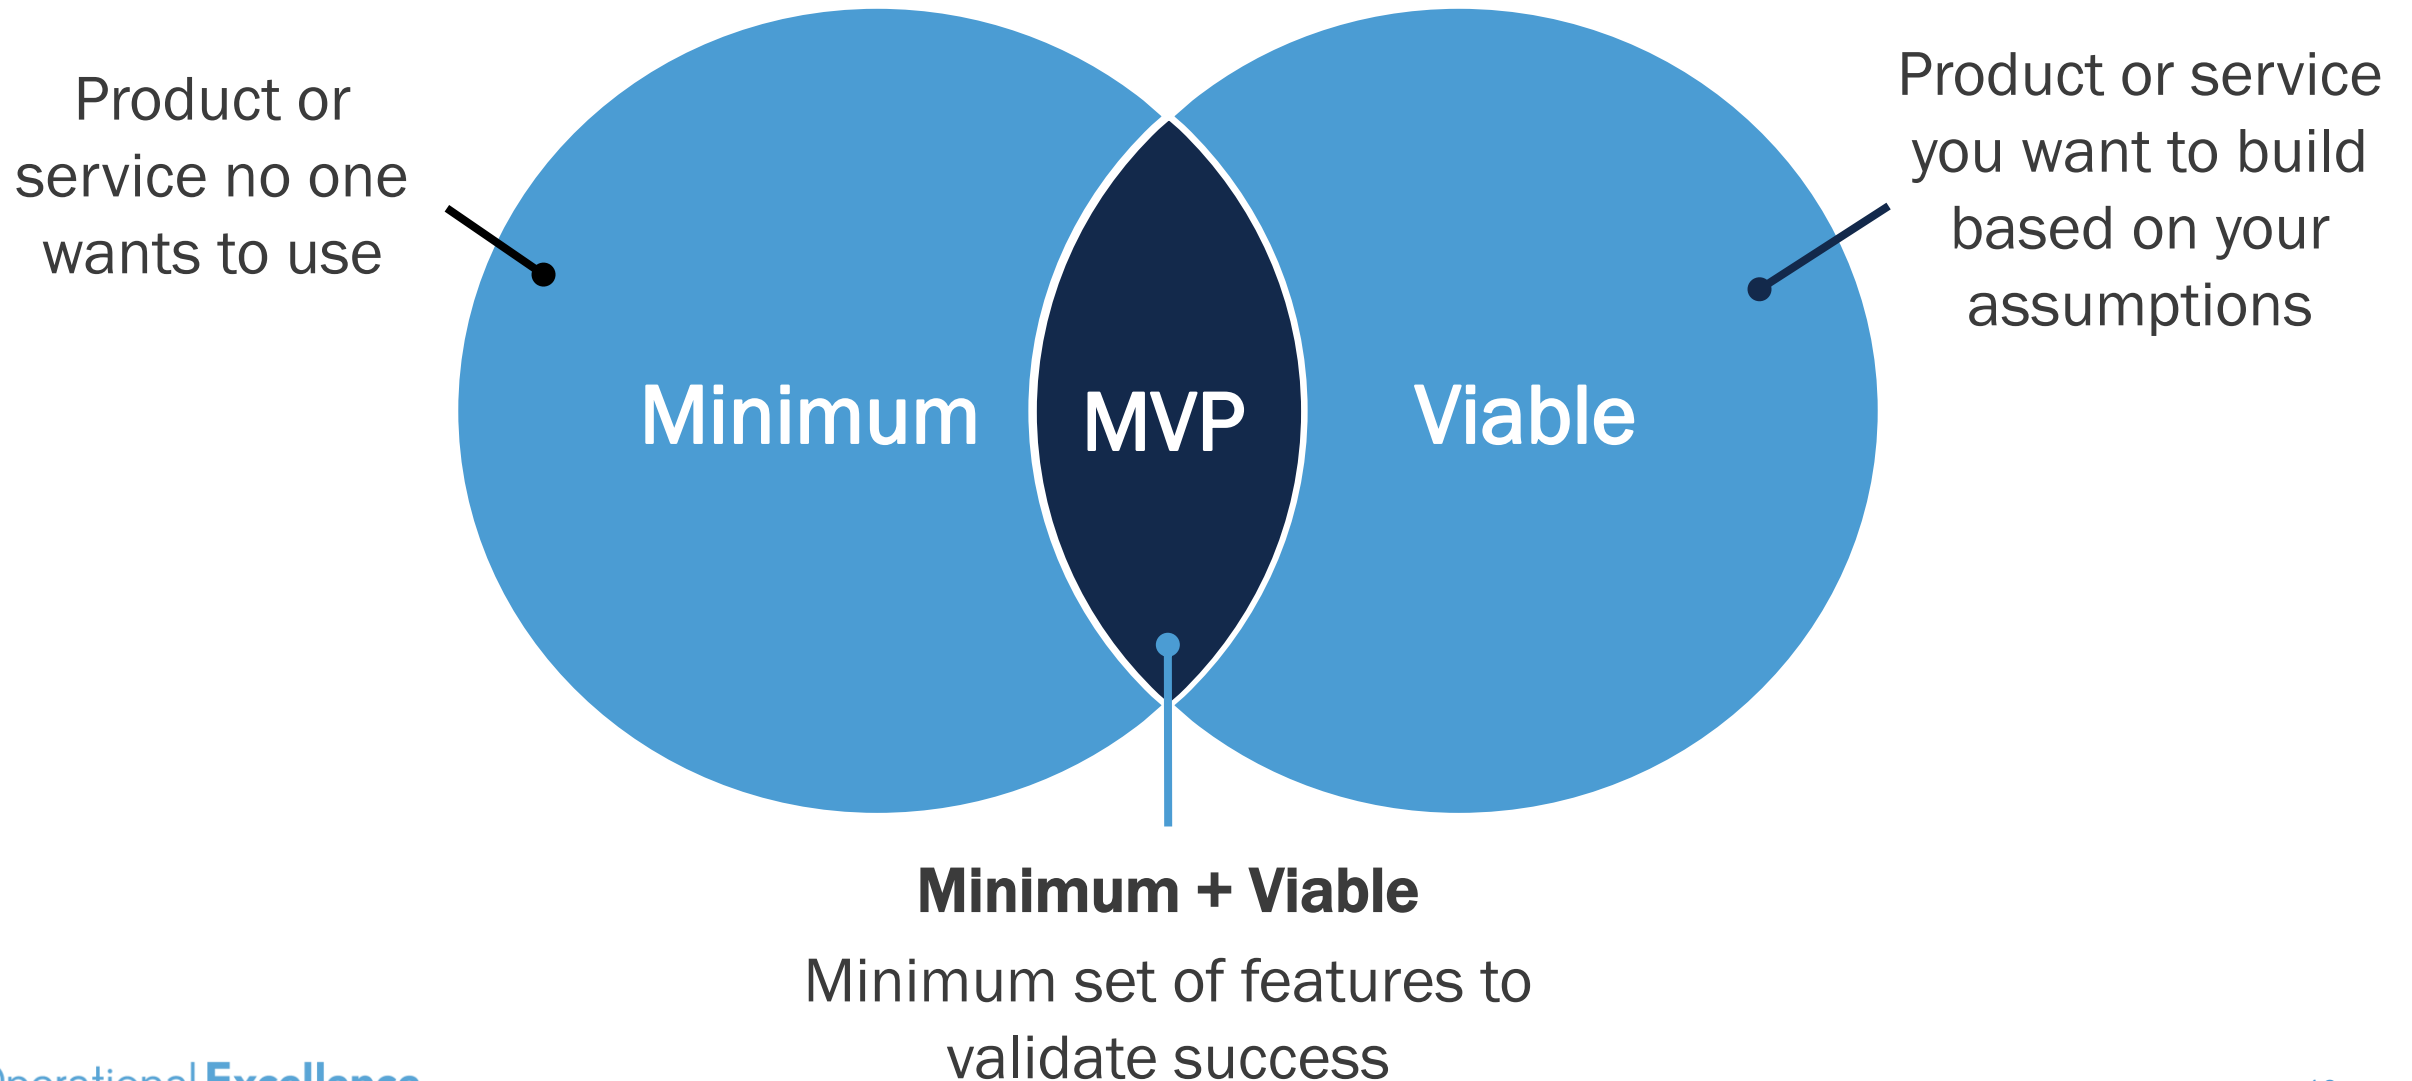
Product or service no one wants to use

Minimum

MVP

Viable

Product or service you want to build based on your assumptions

Minimum + Viable

Minimum set of features to validate success

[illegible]perational Excellence